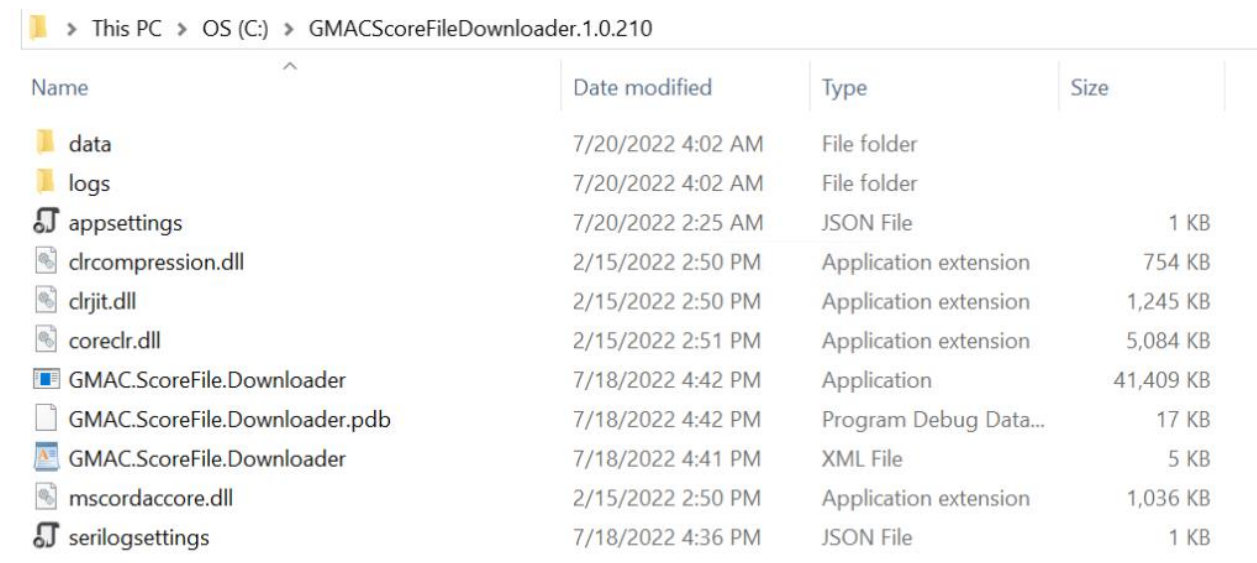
> This PC > OS (C:) > GMACScoreFileDownloader.1.0.210

| Name | Date modified | Type | Size |
|---|---|---|---|
| data | 7/20/2022 4:02 AM | File folder | |
| logs | 7/20/2022 4:02 AM | File folder | |
| appsettings | 7/20/2022 2:25 AM | JSON File | 1 KB |
| clrcompression.dll | 2/15/2022 2:50 PM | Application extension | 754 KB |
| clrjit.dll | 2/15/2022 2:50 PM | Application extension | 1,245 KB |
| coreclr.dll | 2/15/2022 2:51 PM | Application extension | 5,084 KB |
| GMAC.ScoreFile.Downloader | 7/18/2022 4:42 PM | Application | 41,409 KB |
| GMAC.ScoreFile.Downloader.pdb | 7/18/2022 4:42 PM | Program Debug Data... | 17 KB |
| GMAC.ScoreFile.Downloader | 7/18/2022 4:41 PM | XML File | 5 KB |
| mscordaccore.dll | 2/15/2022 2:50 PM | Application extension | 1,036 KB |
| serilogsettings | 7/18/2022 4:36 PM | JSON File | 1 KB |